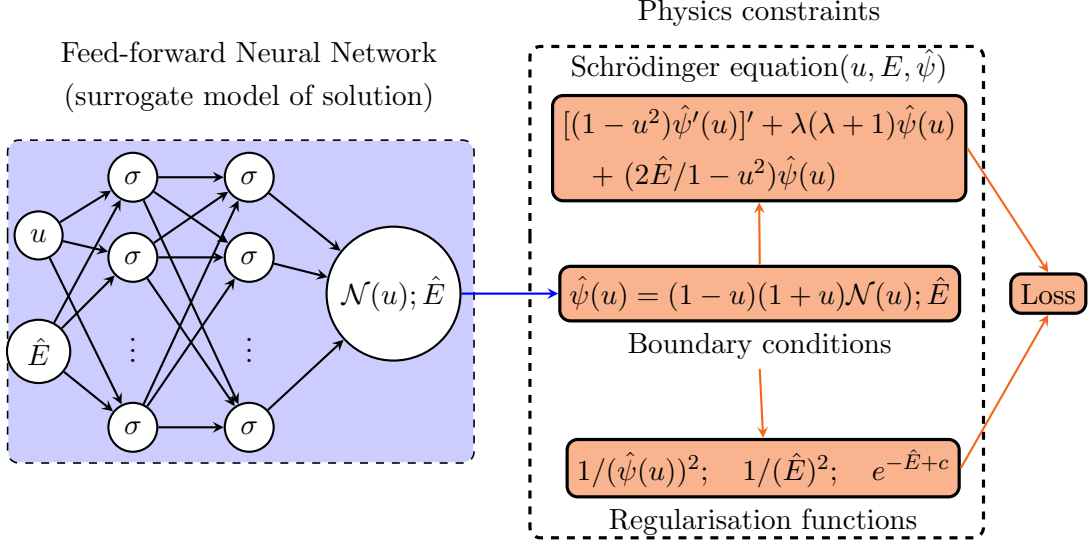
Feed-forward Neural Network
(surrogate model of solution)

$u$

$\hat{E}$

$\sigma$ $\sigma$

$\sigma$ $\sigma$

$\vdots$ $\vdots$

$\sigma$ $\sigma$

$\mathcal{N}(u); \hat{E}$

Physics constraints

Schrödinger equation$(u, E, \hat{\psi})$

$[(1-u^2)\hat{\psi}'(u)]' + \lambda(\lambda+1)\hat{\psi}(u)$
$+ (2\hat{E}/1-u^2)\hat{\psi}(u)$

$\hat{\psi}(u) = (1-u)(1+u)\mathcal{N}(u); \hat{E}$

Boundary conditions

$1/(\hat{\psi}(u))^2; \quad 1/(\hat{E})^2; \quad e^{-\hat{E}+c}$

Regularisation functions

Loss